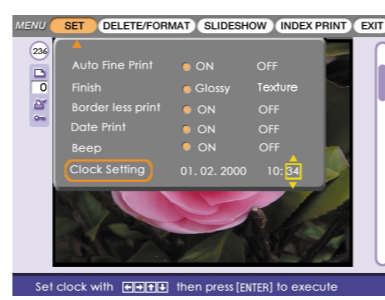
MENU SET DELETE/FORMAT SLIDESHOW INDEX PRINT EXIT

236
0

Auto Fine Print ON OFF
Finish Glossy Texture
Border less print ON OFF
Date Print ON OFF
Beep ON OFF
Clock Setting 01. 02. 2000 10:34

Set clock with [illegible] then press [ENTER] to execute